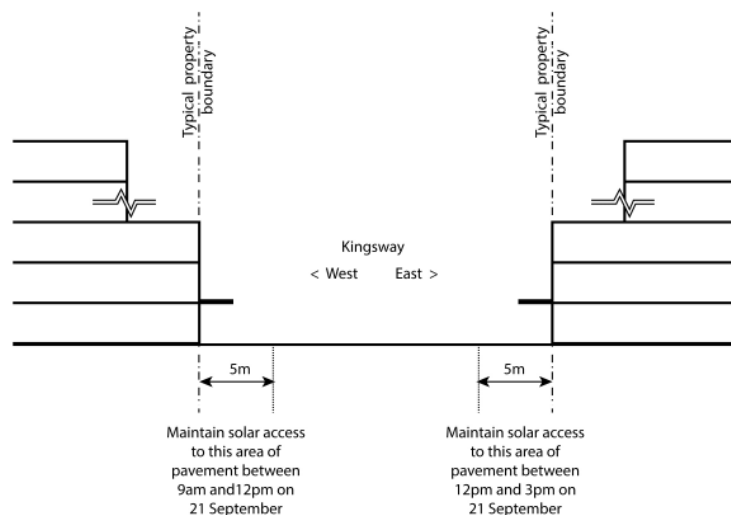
Typical property boundary

Typical property boundary

Kingsway

< West East >

5m

5m

Maintain solar access to this area of pavement between 9am and12pm on 21 September

Maintain solar access to this area of pavement between 12pm and 3pm on 21 September